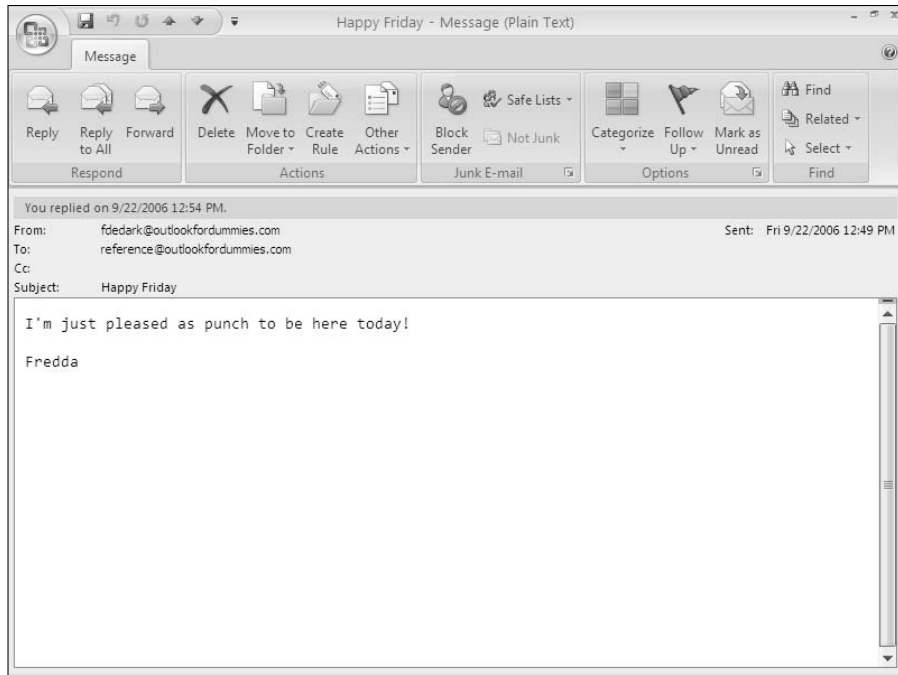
Happy Friday - Message (Plain Text)

Message

Reply
Reply to All
Forward
Respond

Delete
Move to Folder
Create Rule
Other Actions
Actions

Block Sender
Safe Lists
Not Junk
Junk E-mail

Categorize
Follow Up
Mark as Unread
Options

Find
Related
Select
Find

You replied on 9/22/2006 12:54 PM.

From: fdedark@outlookfordummies.com
Sent: Fri 9/22/2006 12:49 PM
To: reference@outlookfordummies.com
Cc:
Subject: Happy Friday

I'm just pleased as punch to be here today!

Fredda